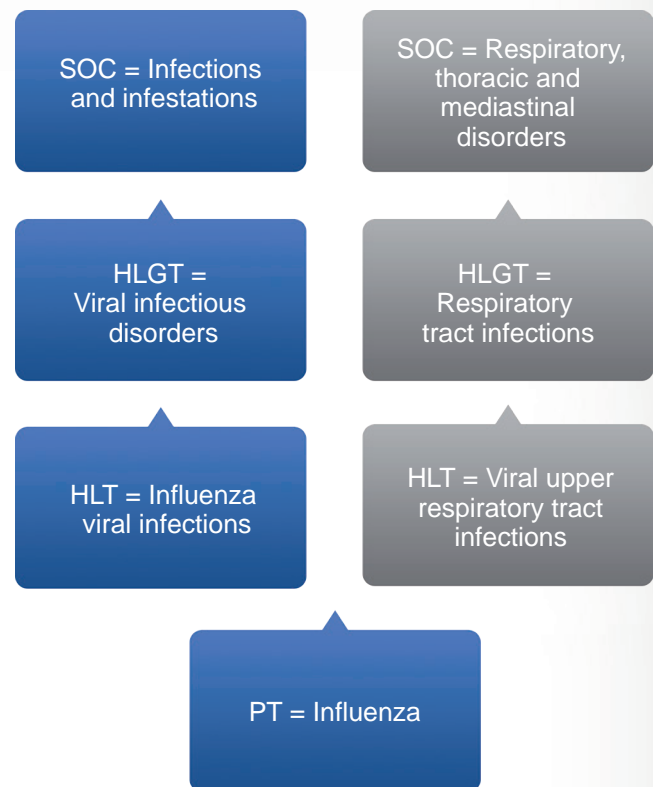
SOC = Infections and infestations

SOC = Respiratory, thoracic and mediastinal disorders

HLGT = Viral infectious disorders

HLGT = Respiratory tract infections

HLT = Influenza viral infections

HLT = Viral upper respiratory tract infections

PT = Influenza